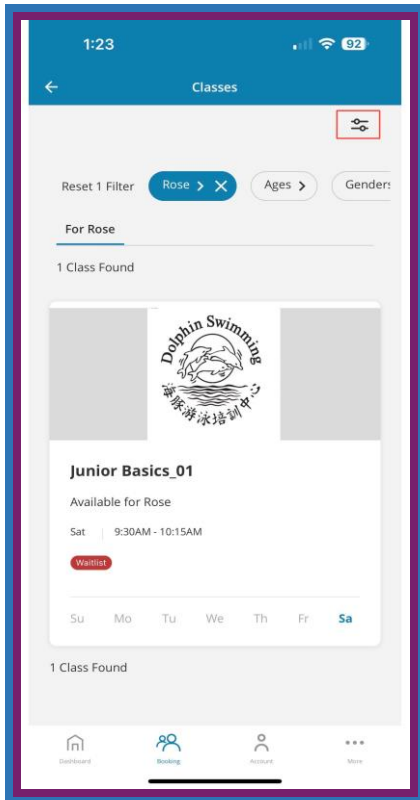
1:23

92

Classes

Reset 1 Filter

Rose

Ages

Genders

For Rose

1 Class Found

Dolphin Swimming

海豚游泳培训中心

Junior Basics_01

Available for Rose

Sat

9:30AM - 10:15AM

Waitlist

Su

Mo

Tu

We

Th

Fr

Sa

1 Class Found

Dashboard

Booking

Account

More